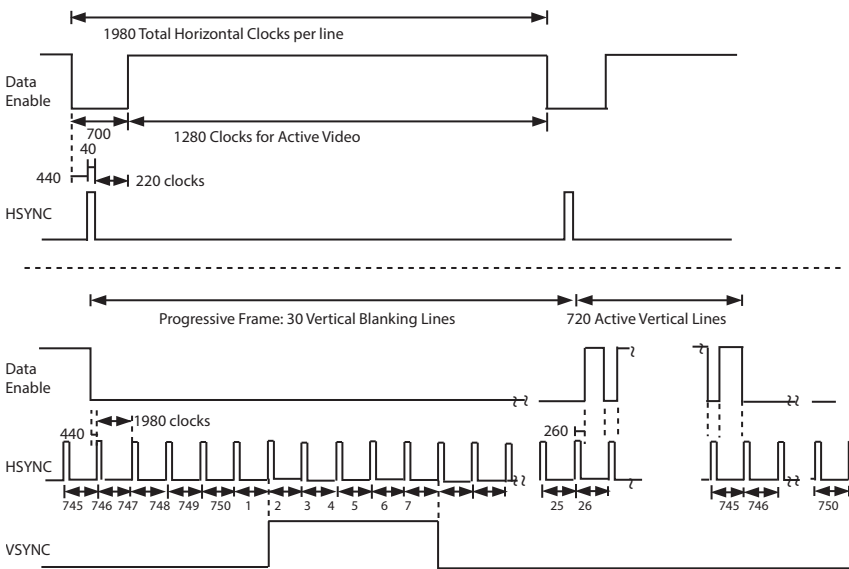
1980 Total Horizontal Clocks per line

Data Enable

700

1280 Clocks for Active Video

40

440

220 clocks

HSYNC

Progressive Frame: 30 Vertical Blanking Lines

720 Active Vertical Lines

Data Enable

1980 clocks

440

260

HSYNC

745 746 747 748 749 750 1 2 3 4 5 6 7

25 26

745 746

750

VSYNC